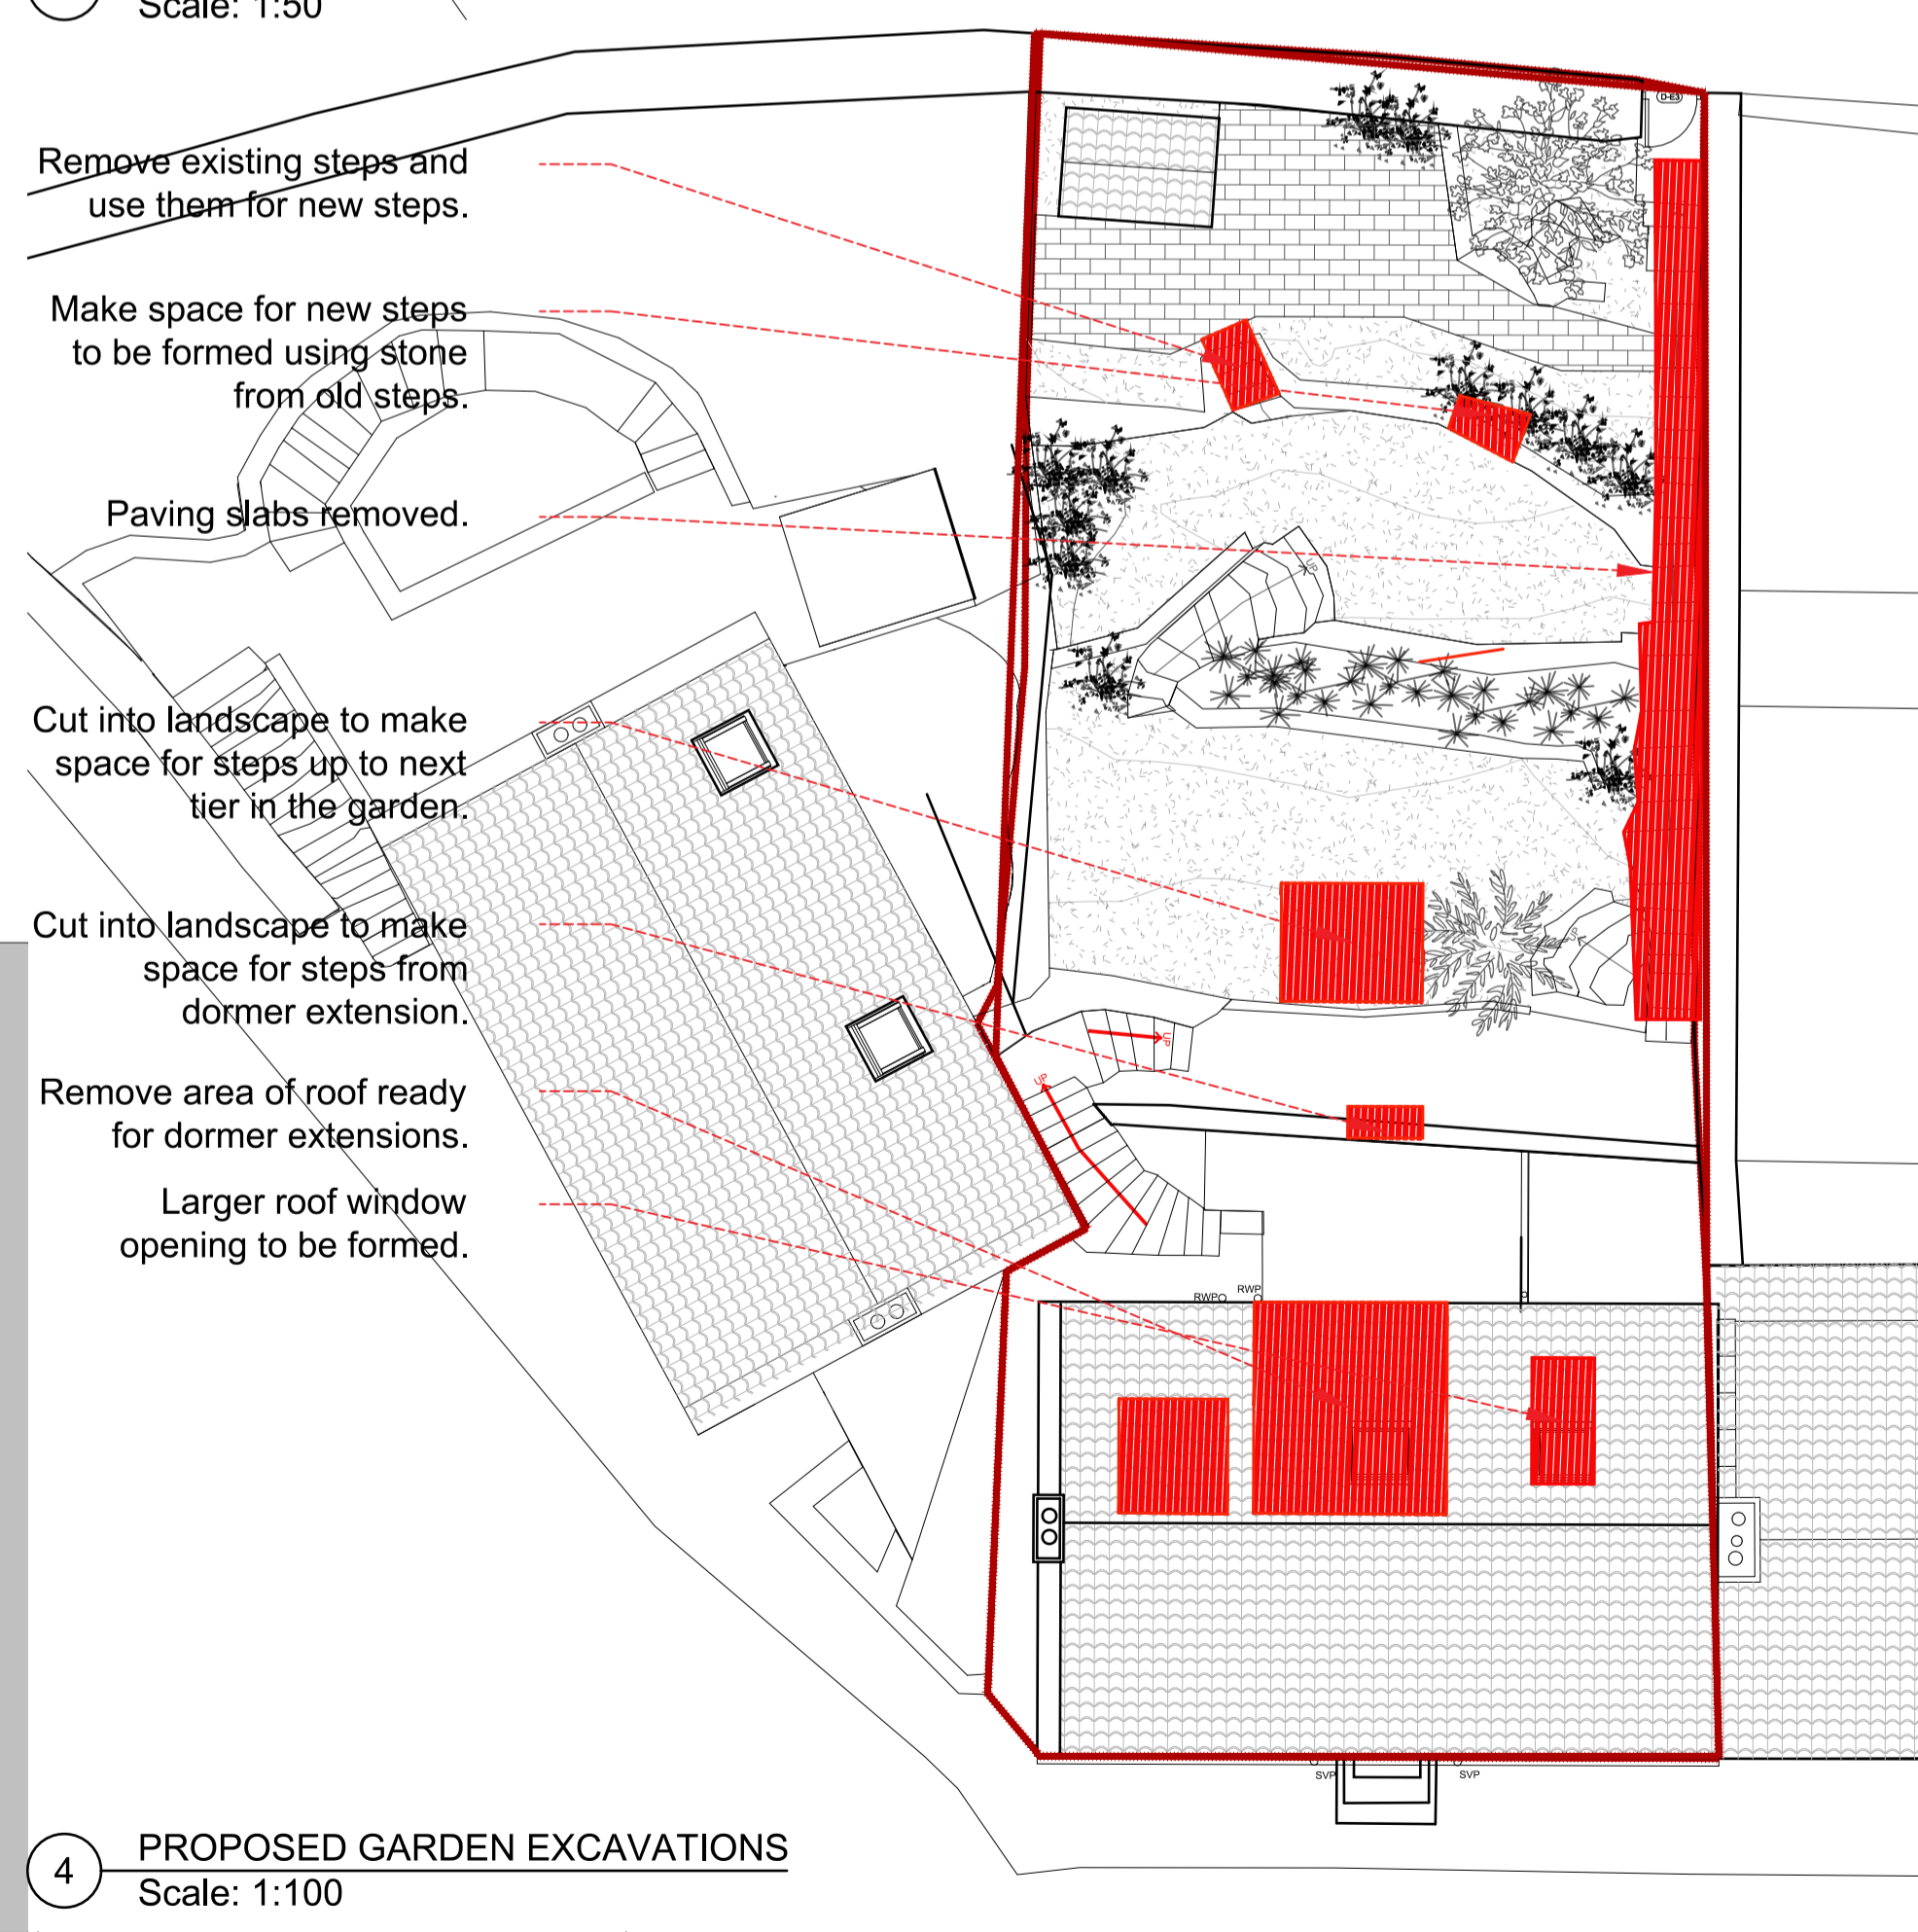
Scale: 1:50

Remove existing steps and use them for new steps.

Make space for new steps to be formed using stone from old steps.

Paving slabs removed.

Cut into landscape to make space for steps up to next tier in the garden.

Cut into landscape to make space for steps from dormer extension.

Remove area of roof ready for dormer extensions.

Larger roof window opening to be formed.

UP

UP

UP

UP

RWP

RWPO

SVP

SVP

D-E3

4

PROPOSED GARDEN EXCAVATIONS

Scale: 1:100